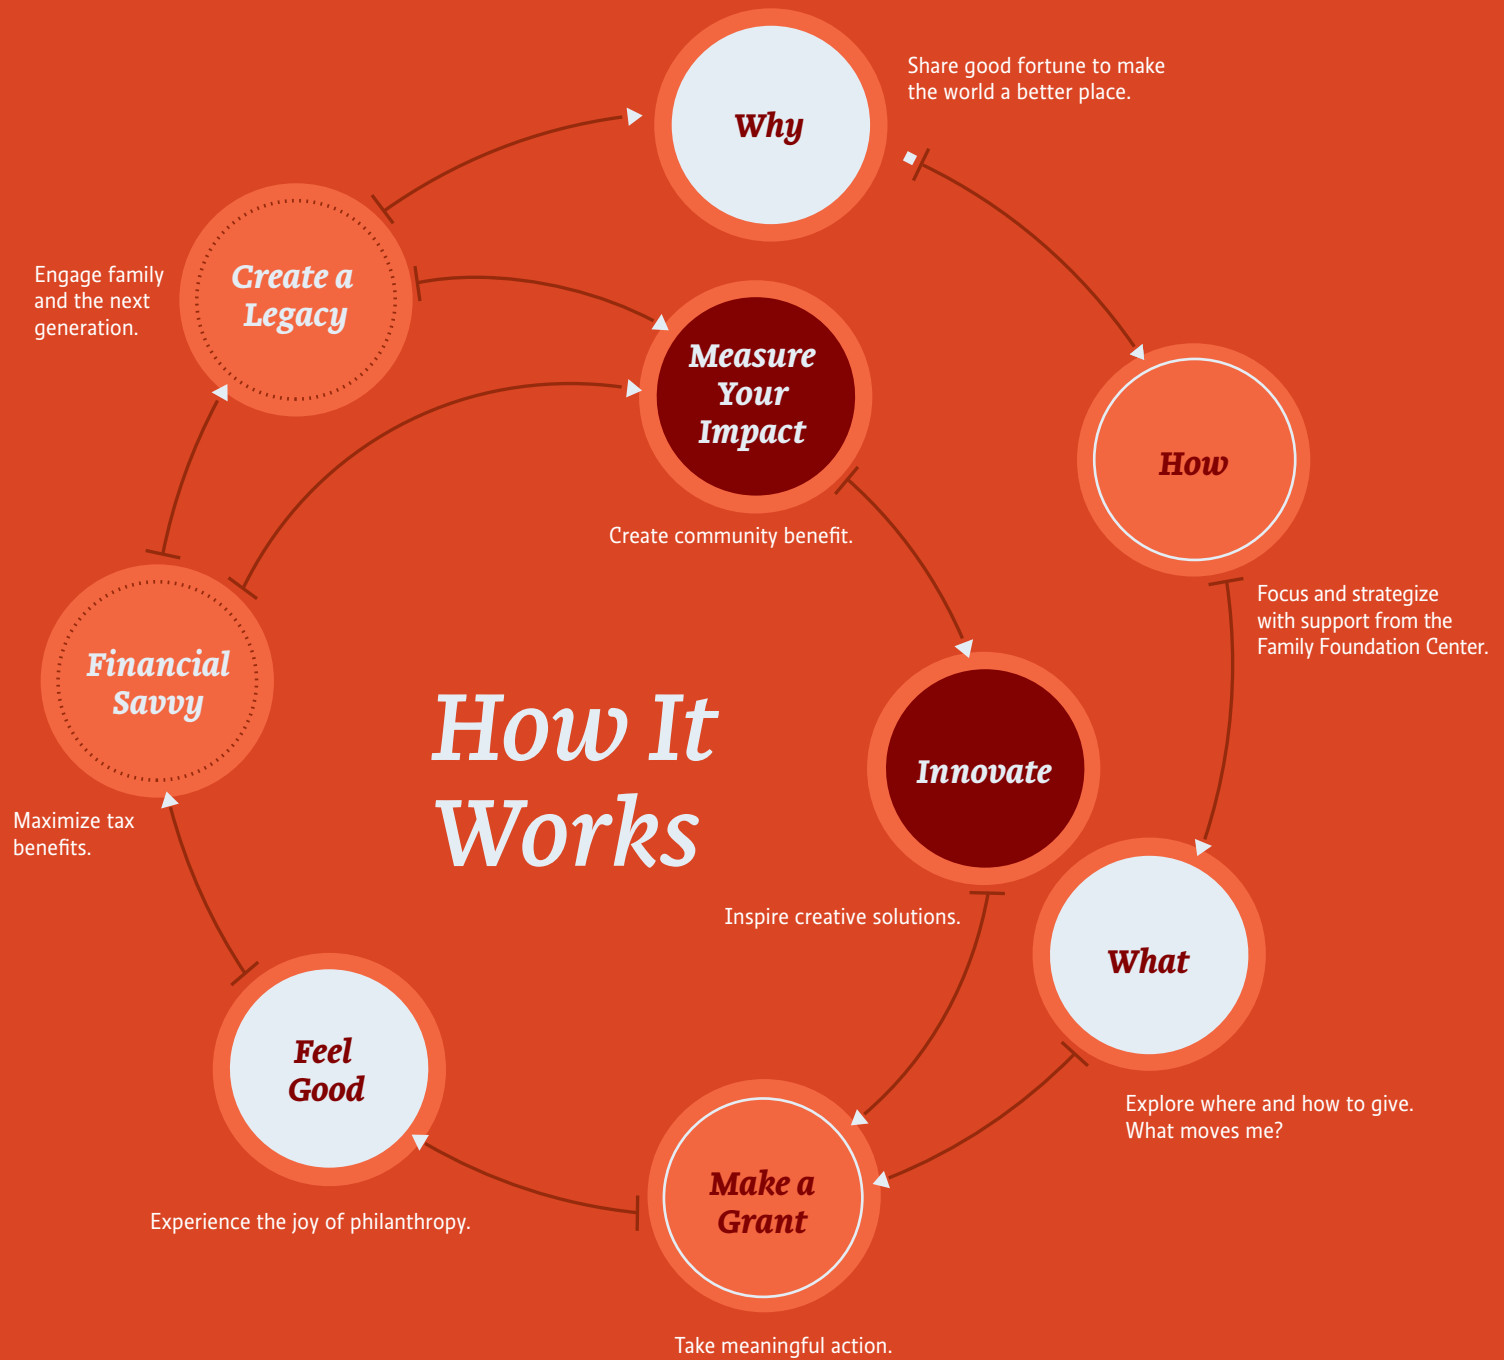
Why

Share good fortune to make the world a better place.

Create a Legacy

Engage family and the next generation.

Measure Your Impact

Create community benefit.

How

Focus and strategize with support from the Family Foundation Center.

Financial Savvy

How It Works

Innovate

Maximize tax benefits.

Inspire creative solutions.

What

Feel Good

Explore where and how to give. What moves me?

Make a Grant

Experience the joy of philanthropy.

Take meaningful action.